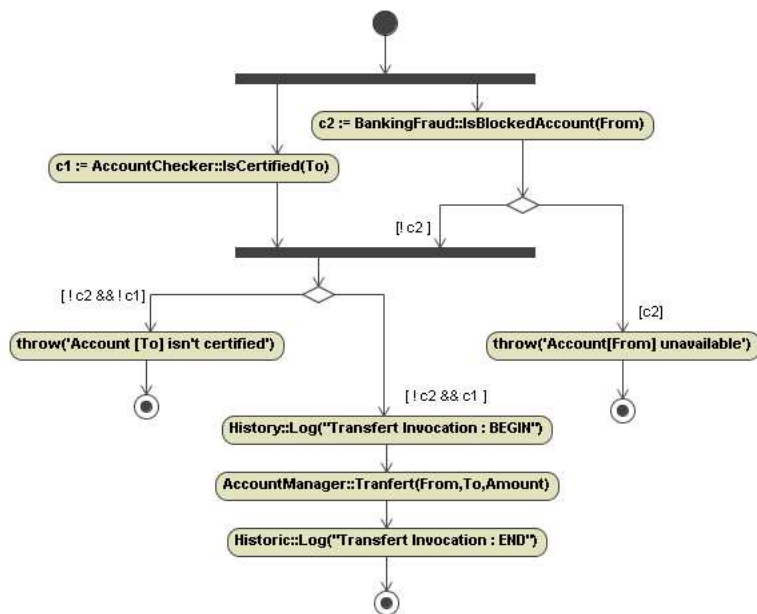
c2 := BankingFraud::IsBlockedAccount(From)

c1 := AccountChecker::IsCertified(To)

[! c2 ]

[! c2 && ! c1]

[c2]

throw('Account [To] isn't certified')

throw('Account[From] unavailable')

[! c2 && c1 ]

History::Log("Transfert Invocation : BEGIN")

AccountManager::Tranfert(From,To,Amount)

Historic::Log("Transfert Invocation : END")